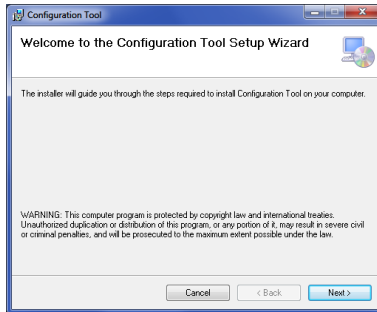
Configuration Tool

Welcome to the Configuration Tool Setup Wizard

The installer will guide you through the steps required to install Configuration Tool on your computer.

WARNING: This computer program is protected by copyright law and international treaties. Unauthorized duplication or distribution of this program, or any portion of it, may result in severe civil or criminal penalties, and will be prosecuted to the maximum extent possible under the law.

Cancel | < Back | Next >